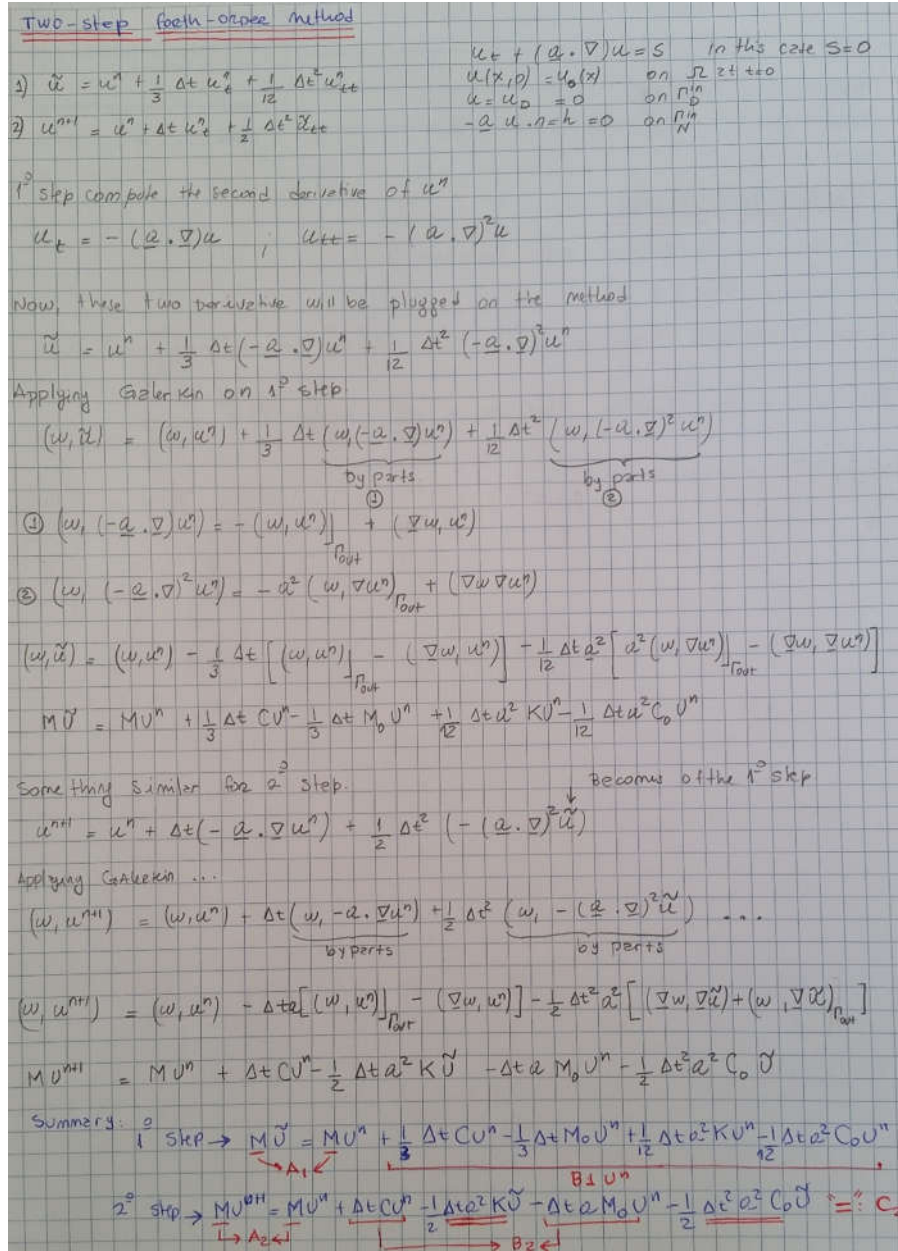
Two-step foeth-order method

$u_t + (\underline{a}\cdot\nabla)u = S$ in this case $S=0$
$u(x,0) = u_0(x)$ on $\Omega$ at $t=0$
$u = u_D = 0$ on $\Gamma_D^{in}$
$-\underline{a}\, u\cdot n = h = 0$ on $\Gamma_N^{in}$

1) $\tilde{u} = u^n + \frac{1}{3}\Delta t\, u_t^n + \frac{1}{12}\Delta t^2 u_{tt}^n$

2) $u^{n+1} = u^n + \Delta t\, u_t^n + \frac{1}{2}\Delta t^2 \tilde{u}_{tt}$

1° step compute the second derivative of $u^n$

$u_t = -(\underline{a}\cdot\underline{\nabla})u$ ; $u_{tt} = -(\underline{a}\cdot\nabla)^2 u$

Now, these two derivative will be plugged on the method

$\tilde{u} = u^n + \frac{1}{3}\Delta t(-\underline{a}\cdot\underline{\nabla})u^n + \frac{1}{12}\Delta t^2(-\underline{a}\cdot\underline{\nabla})^2 u^n$

Applying Galerkin on 1° step

$(w,\tilde{u}) = (w,u^n) + \frac{1}{3}\Delta t\underbrace{(w,(-\underline{a}\cdot\underline{\nabla})u^n)}_{\text{by parts } ①} + \frac{1}{12}\Delta t^2\underbrace{(w,(-\underline{a}\cdot\underline{\nabla})^2u^n)}_{\text{by parts } ②}$

① $(w,(-\underline{a}\cdot\underline{\nabla})u^n) = -(w,u^n)\Big|_{\Gamma_{out}} + (\underline{\nabla}w,u^n)$

② $(w,(-\underline{a}\cdot\nabla)^2u^n) = -a^2(w,\nabla u^n)_{\Gamma_{out}} + (\nabla w\,\nabla u^n)$

$(w,\tilde{u}) = (w,u^n) - \frac{1}{3}\Delta t\left[(w,u^n)\Big|_{\Gamma_{out}} - (\underline{\nabla}w,u^n)\right] - \frac{1}{12}\Delta t\,\underline{a}^2\left[a^2(w,\nabla u^n)\Big|_{\Gamma_{out}} - (\underline{\nabla}w,\underline{\nabla}u^n)\right]$

$M\tilde{U} = MU^n + \frac{1}{3}\Delta t\, CU^n - \frac{1}{3}\Delta t\, M_0U^n + \frac{1}{12}\Delta t\, a^2 KU^n - \frac{1}{12}\Delta t\, a^2 C_0 U^n$

Something similar for 2° step. Becomes of the 1° step

$u^{n+1} = u^n + \Delta t(-\underline{a}\cdot\nabla u^n) + \frac{1}{2}\Delta t^2(-(\underline{a}\cdot\nabla)^2\tilde{u})$

Applying Galerkin ...

$(w,u^{n+1}) = (w,u^n) + \Delta t\underbrace{(w,-a\cdot\nabla u^n)}_{\text{by parts}} + \frac{1}{2}\Delta t^2\underbrace{(w,-(\underline{a}\cdot\underline{\nabla})^2\tilde{u})}_{\text{by parts}} \dots$

$(w,u^{n+1}) = (w,u^n) - \Delta t\, a\left[(w,u^n)\Big|_{\Gamma_{out}} - (\underline{\nabla}w,u^n)\right] - \frac{1}{2}\Delta t^2 a^2\left[(\underline{\nabla}w,\underline{\nabla}\tilde{u}) + (w,\nabla\tilde{u})_{\Gamma_{out}}\right]$

$MU^{n+1} = MU^n + \Delta t\, CU^n - \frac{1}{2}\Delta t\, a^2 K\tilde{U} - \Delta t\, a\, M_0U^n - \frac{1}{2}\Delta t^2 a^2 C_0\tilde{U}$

Summary: 1° step → $M\tilde{U} = MU^n + \frac{1}{3}\Delta t\, CU^n - \frac{1}{3}\Delta t\, M_0U^n + \frac{1}{12}\Delta t\, a^2 KU^n - \frac{1}{12}\Delta t\, a^2 C_0U^n$
$A_1$ — $B_1 U^n$

2° step → $MU^{n+1} = MU^n + \Delta t\, CU^n - \frac{1}{2}\Delta t\, a^2 K\tilde{U} - \Delta t\, a\, M_0U^n - \frac{1}{2}\Delta t^2 a^2 C_0\tilde{U}$ "=: C
$A_2$ — $B_2$